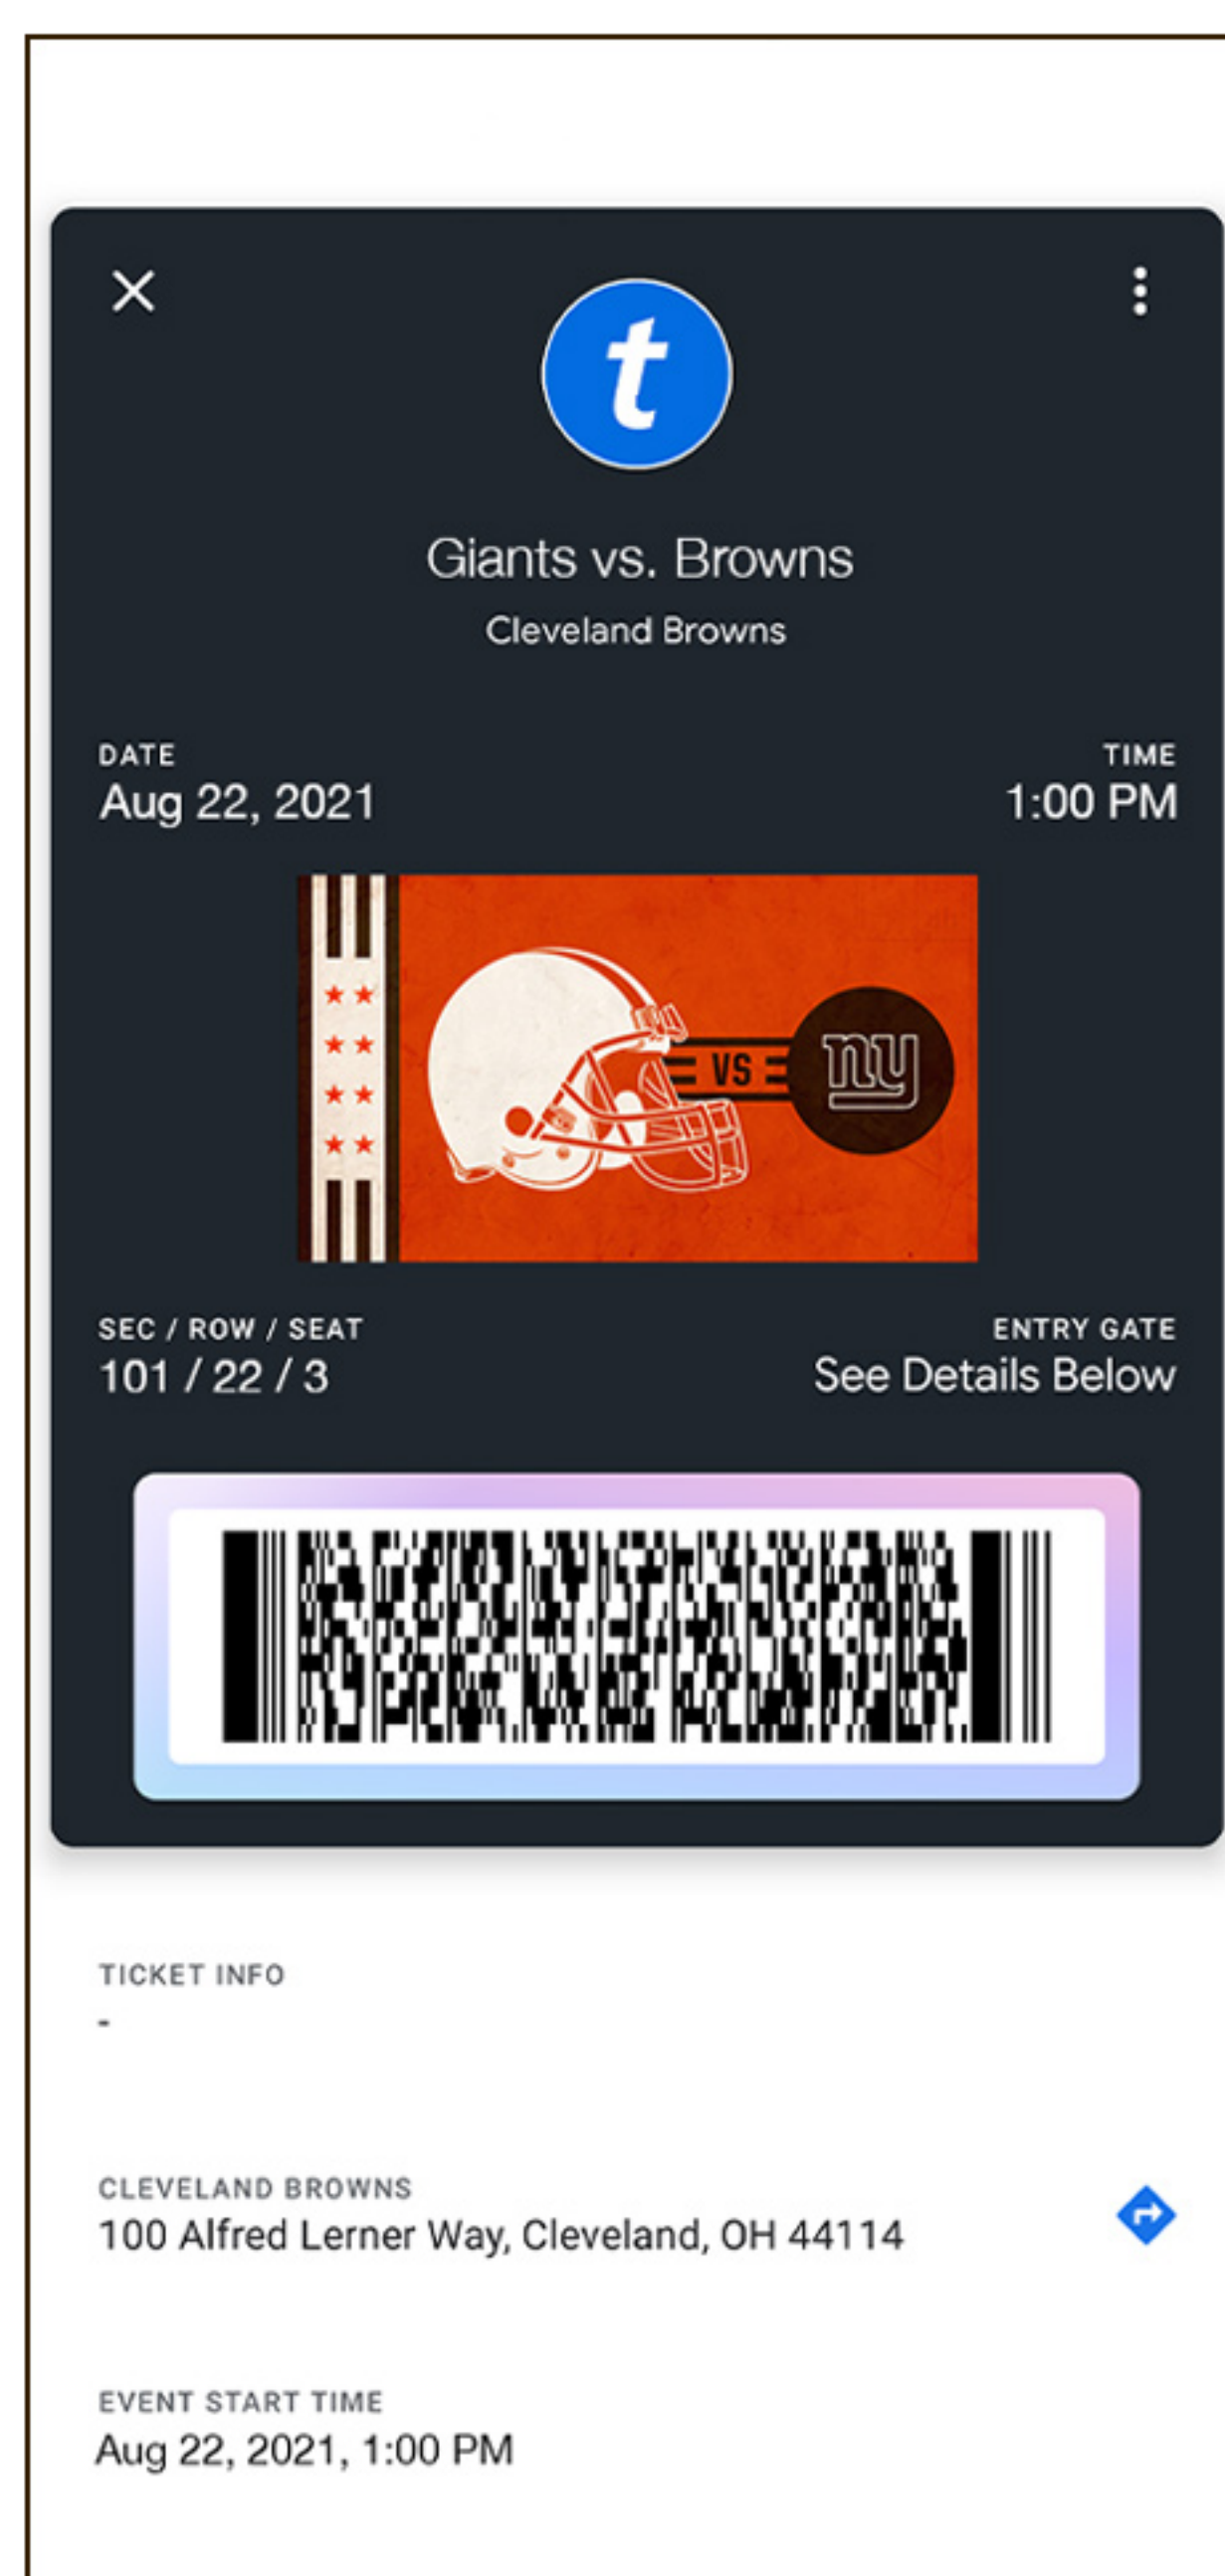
t

Giants vs. Browns

Cleveland Browns

DATE
Aug 22, 2021

TIME
1:00 PM

VS

ny

SEC / ROW / SEAT
101 / 22 / 3

ENTRY GATE
See Details Below

TICKET INFO
-

CLEVELAND BROWNS
100 Alfred Lerner Way, Cleveland, OH 44114

EVENT START TIME
Aug 22, 2021, 1:00 PM